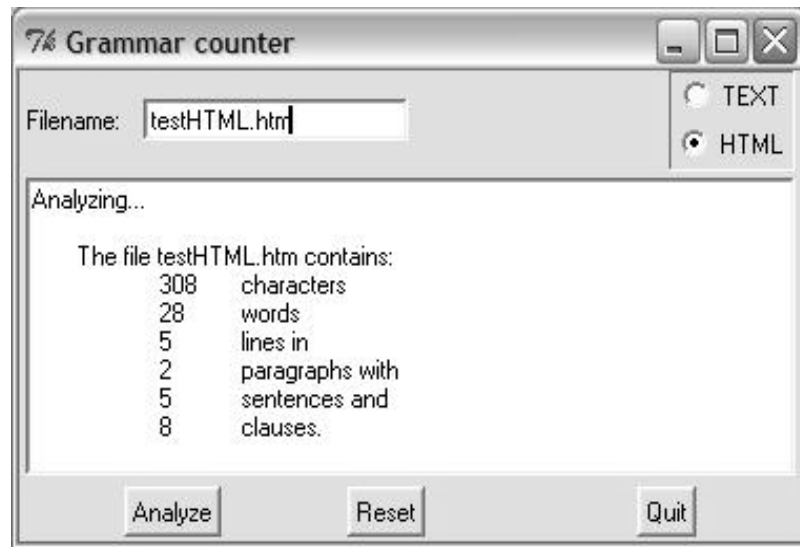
Grammar counter

Filename: testHTML.htm

TEXT

HTML

Analyzing...

The file testHTML.htm contains:
308 characters
28 words
5 lines in
2 paragraphs with
5 sentences and
8 clauses.

Analyze

Reset

Quit